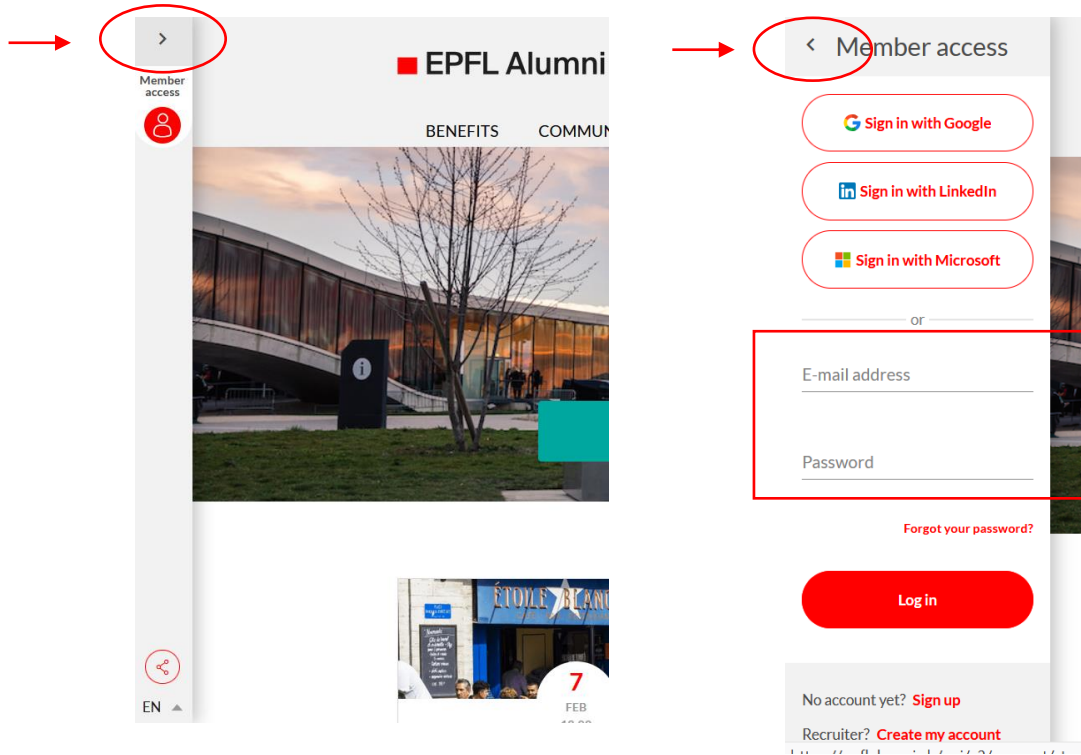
Member access

EPFL Alumni

BENEFITS COMMUN

ÉTOILE BLAN

7
FEB

EN

Member access

Sign in with Google

Sign in with LinkedIn

Sign in with Microsoft

or

E-mail address

Password

Forgot your password?

Log in

No account yet? Sign up

Recruiter? Create my account